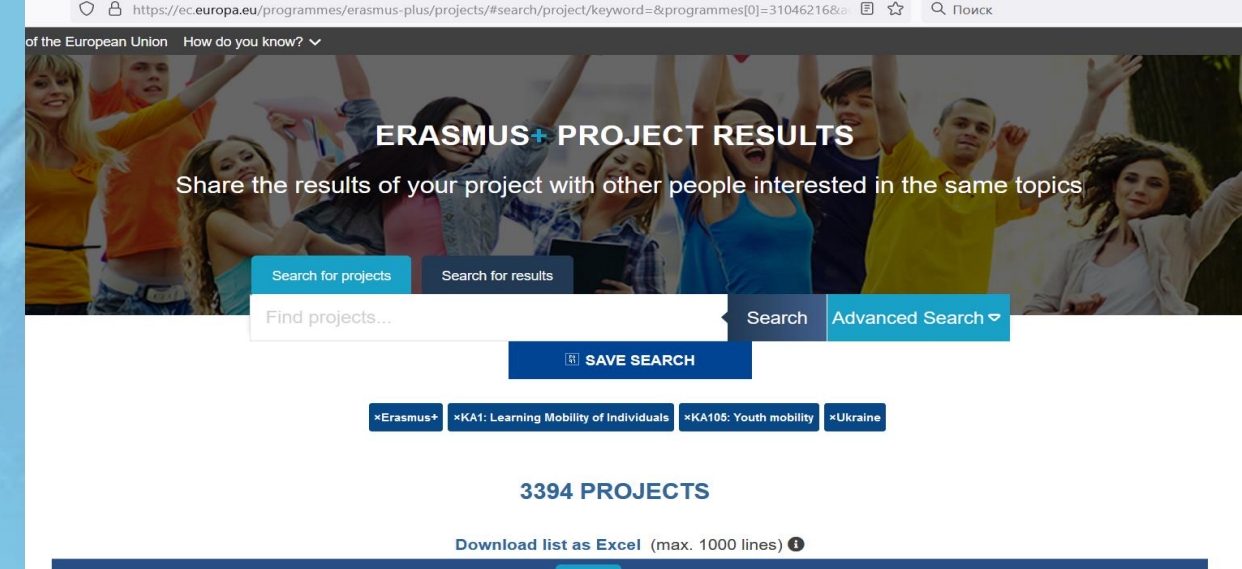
https://ec.europa.eu/programmes/erasmus-plus/projects/#search/project/keyword=&programmes[0]=31046216&a

Поиск

of the European Union How do you know?

ERASMUS+ PROJECT RESULTS

Share the results of your project with other people interested in the same topics

Search for projects

Search for results

Find projects...

Search

Advanced Search

SAVE SEARCH

×Erasmus+ ×KA1: Learning Mobility of Individuals ×KA105: Youth mobility ×Ukraine

3394 PROJECTS

Download list as Excel (max. 1000 lines)